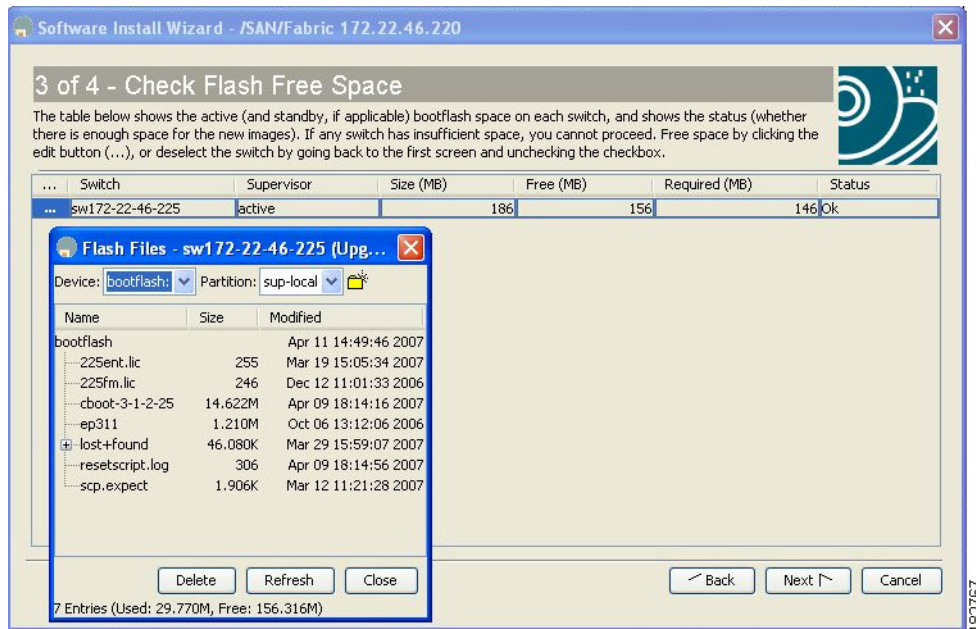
Software Install Wizard - /SAN/Fabric 172.22.46.220

3 of 4 - Check Flash Free Space

The table below shows the active (and standby, if applicable) bootflash space on each switch, and shows the status (whether there is enough space for the new images). If any switch has insufficient space, you cannot proceed. Free space by clicking the edit button (...), or deselect the switch by going back to the first screen and unchecking the checkbox.

| ... | Switch | Supervisor | Size (MB) | Free (MB) | Required (MB) | Status |
|---|---|---|---|---|---|---|
| ... | sw172-22-46-225 | active | 186 | 156 | 146 | Ok |

Flash Files - sw172-22-46-225 (Upg...

Device: bootflash: Partition: sup-local

| Name | Size | Modified |
|---|---|---|
| bootflash | | Apr 11 14:49:46 2007 |
| 225ent.lic | 255 | Mar 19 15:05:34 2007 |
| 225fm.lic | 246 | Dec 12 11:01:33 2006 |
| cboot-3-1-2-25 | 14.622M | Apr 09 18:14:16 2007 |
| ep311 | 1.210M | Oct 06 13:12:06 2006 |
| lost+found | 46.080K | Mar 29 15:59:07 2007 |
| resetscript.log | 306 | Apr 09 18:14:56 2007 |
| scp.expect | 1.906K | Mar 12 11:21:28 2007 |

Delete Refresh Close

7 Entries (Used: 29.770M, Free: 156.316M)

Back Next Cancel

182757